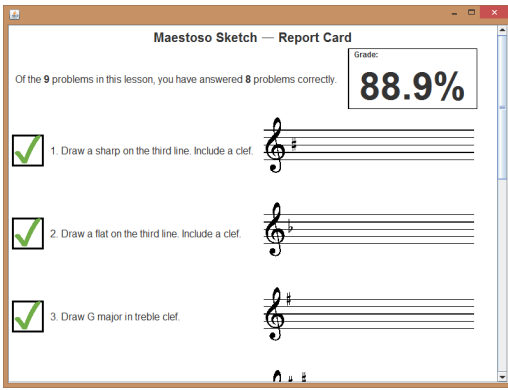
Maestoso Sketch — Report Card

Grade:

88.9%

Of the **9** problems in this lesson, you have answered **8** problems correctly.

1. Draw a sharp on the third line. Include a clef.

2. Draw a flat on the third line. Include a clef.

3. Draw G major in treble clef.